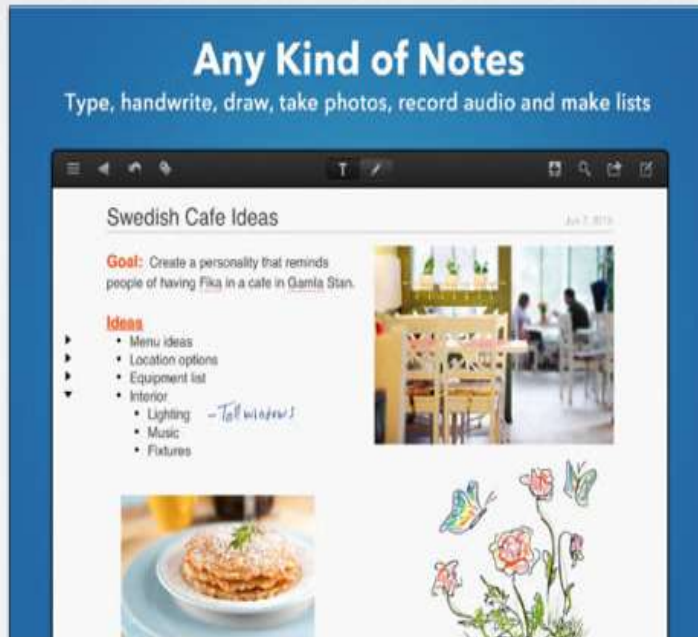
Any Kind of Notes
Type, handwrite, draw, take photos, record audio and make lists

T

Swedish Cafe Ideas

Jul 7, 2015

Goal: Create a personality that reminds people of having Fika in a cafe in Gamla Stan.

Ideas
• Menu ideas
• Location options
• Equipment list
• Interior
• Lighting – Tall windows
• Music
• Fixtures